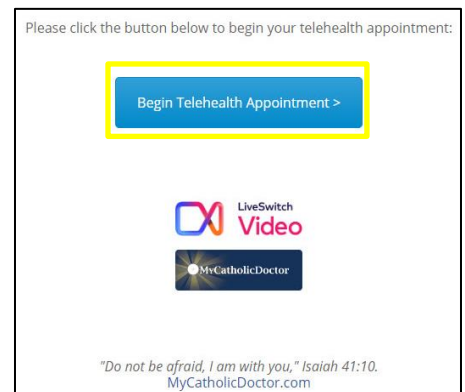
Please click the button below to begin your telehealth appointment:

Begin Telehealth Appointment >

LiveSwitch Video

MyCatholicDoctor

"Do not be afraid, I am with you," Isaiah 41:10.
MyCatholicDoctor.com